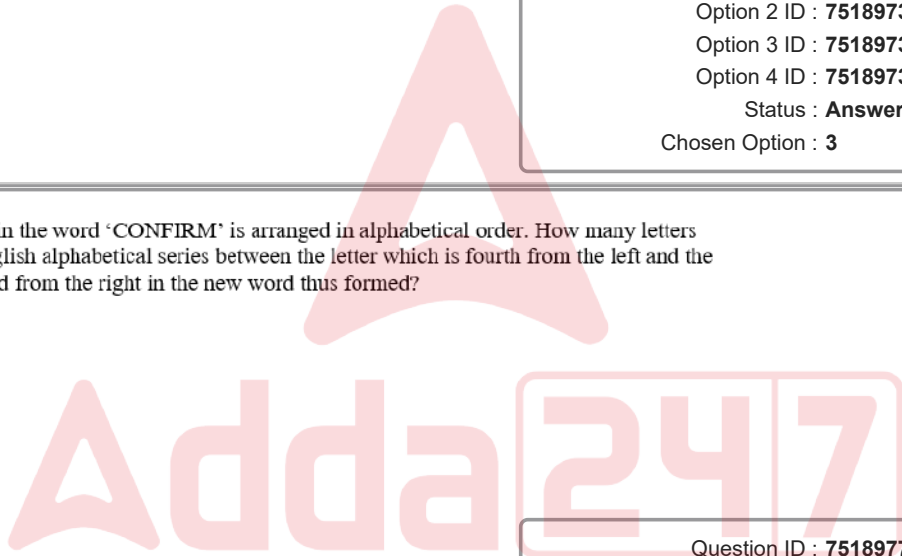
Option 2 ID : 751897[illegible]
Option 3 ID : 751897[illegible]
Option 4 ID : 751897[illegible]
Status : Answer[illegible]
Chosen Option : 3

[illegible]n the word 'CONFIRM' is arranged in alphabetical order. How many letters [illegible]glish alphabetical series between the letter which is fourth from the left and the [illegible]d from the right in the new word thus formed?

Adda247

Question ID : 751897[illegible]